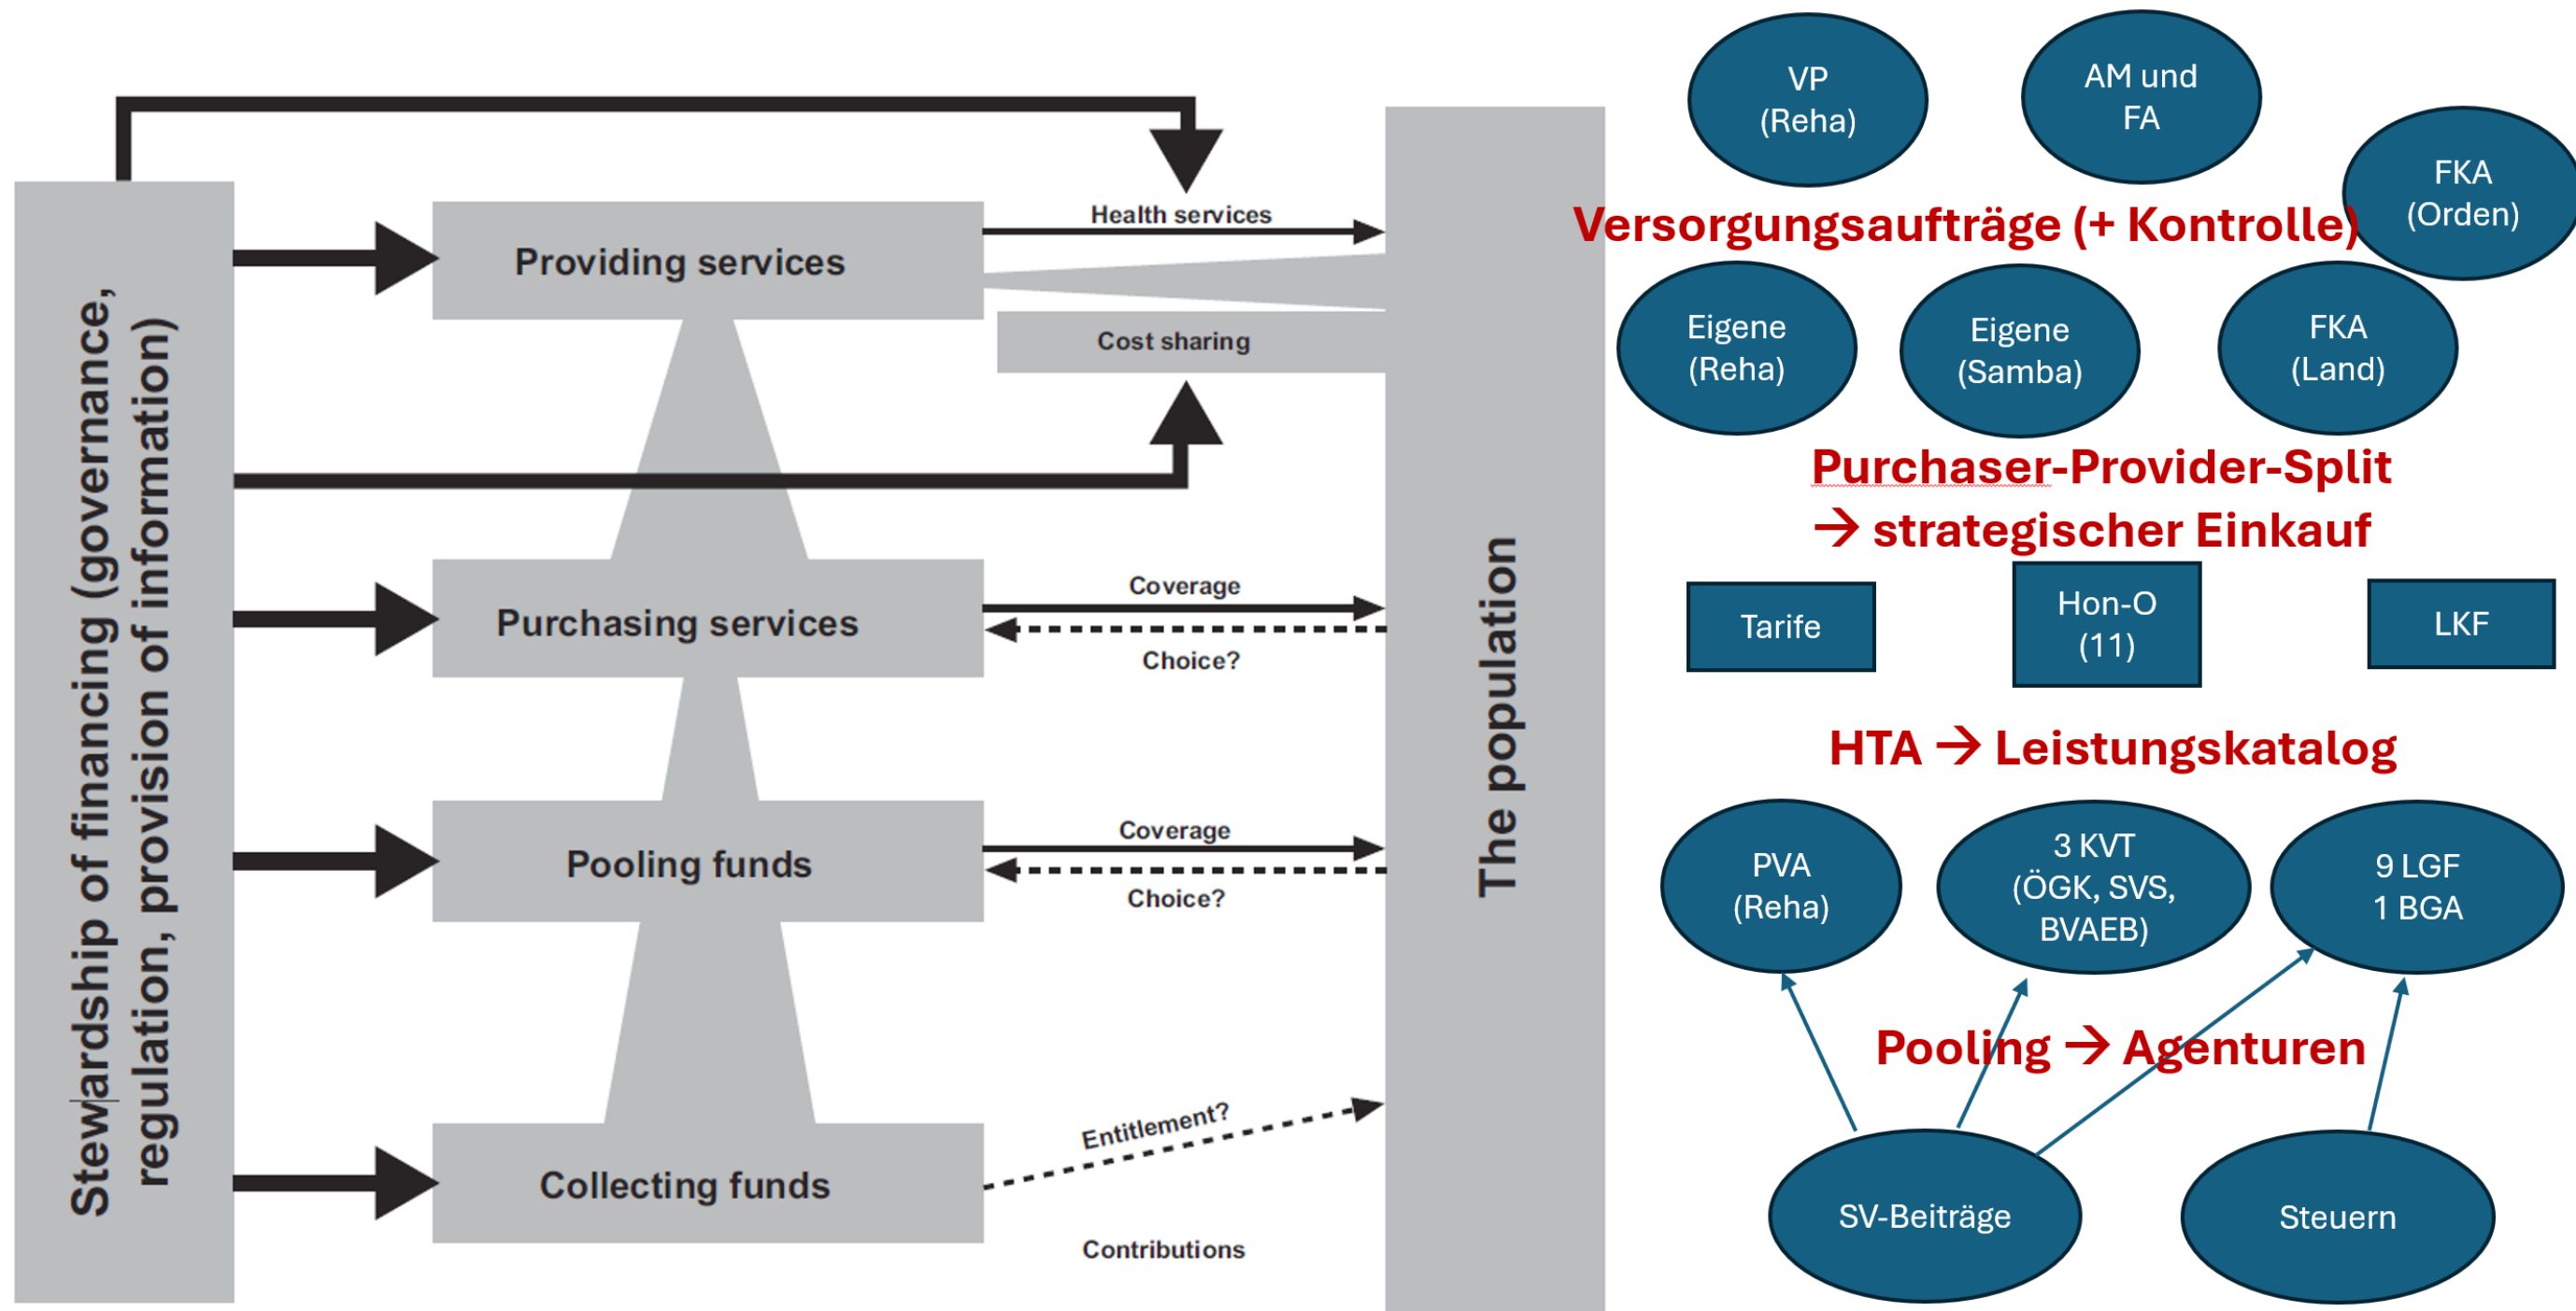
Stewardship of financing (governance, regulation, provision of information)

Providing services

Health services

Cost sharing

Purchasing services

Coverage

Choice?

Pooling funds

Coverage

Choice?

Collecting funds

Entitlement?

Contributions

The population

VP
(Reha)

AM und
FA

FKA
(Orden)

Versorgungsaufträge (+ Kontrolle)

Eigene
(Reha)

Eigene
(Samba)

FKA
(Land)

Purchaser-Provider-Split
→ strategischer Einkauf

Tarife

Hon-O
(11)

LKF

HTA → Leistungskatalog

PVA
(Reha)

3 KVT
(ÖGK, SVS,
BVAEB)

9 LGF
1 BGA

Pooling → Agenturen

SV-Beiträge

Steuern